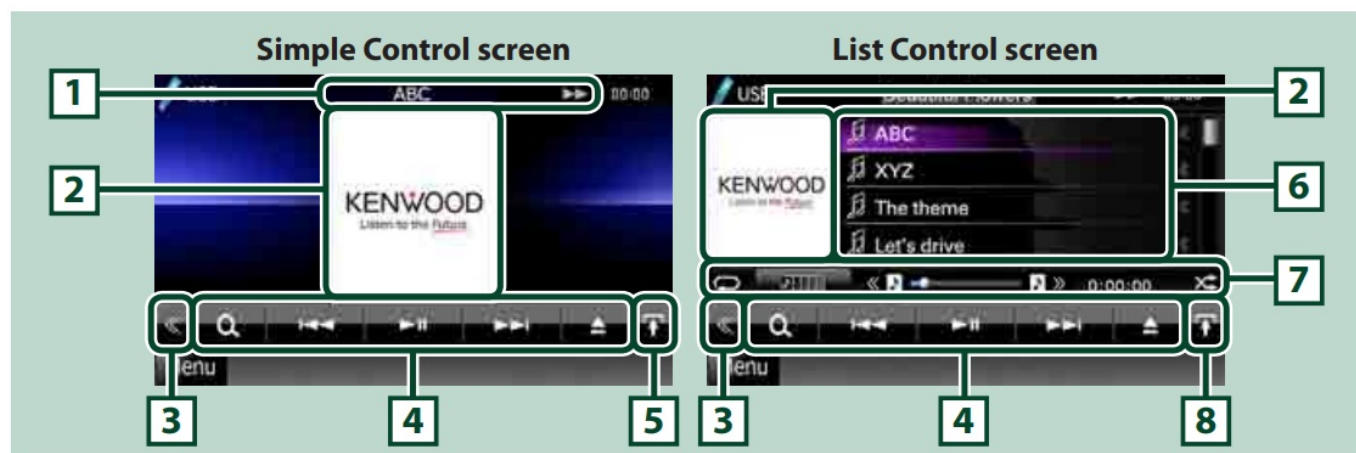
Simple Control screen

1

ABC

00:00

2

KENWOOD
Listen to the Future

3

4

5

Menu

List Control screen

USB

Beautiful Flowers

2

KENWOOD
Listen to the Future

ABC
XYZ
The theme
Let's drive

6

7

0:00:00

3

4

8

Menu